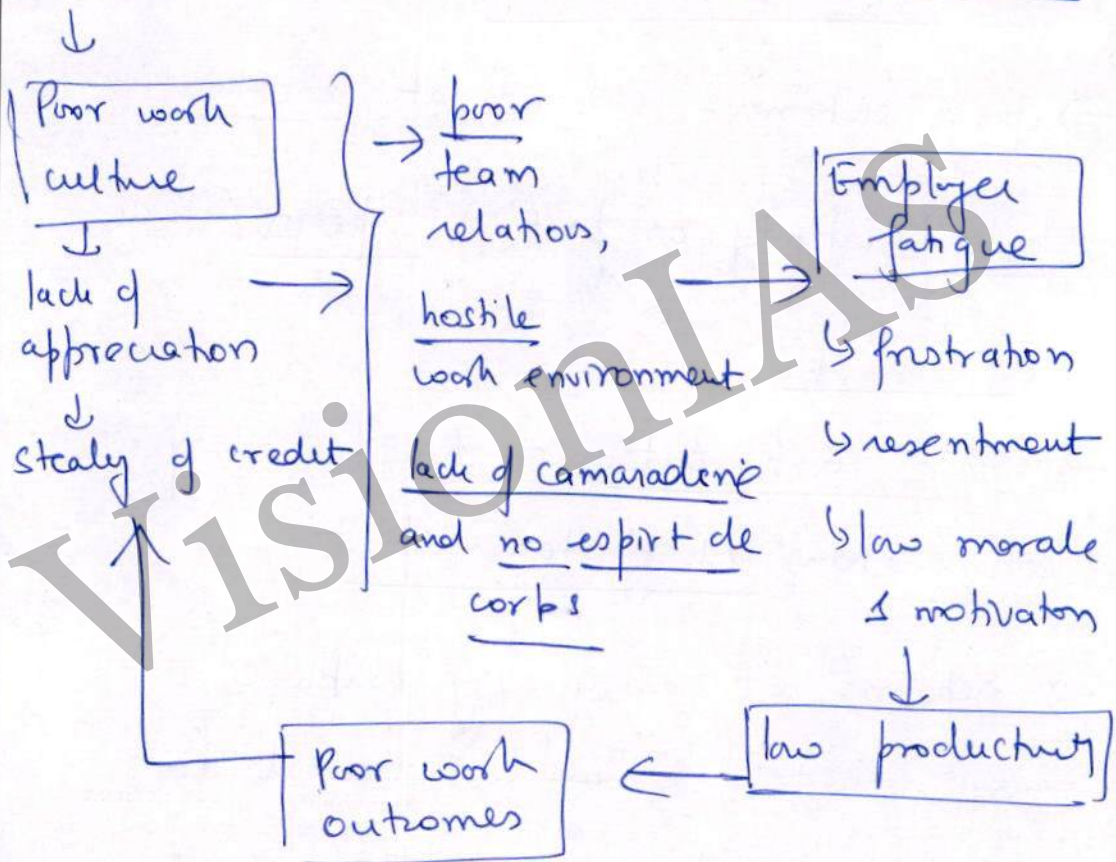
Poor work culture

lack of appreciation

stealy of credit

poor team relations,

hostile work environment

lack of camaraderie and no esprit de corps

Employee fatigue

frustration

resentment

low morale & motivation

low productivity

Poor work outcomes

VisionIAS